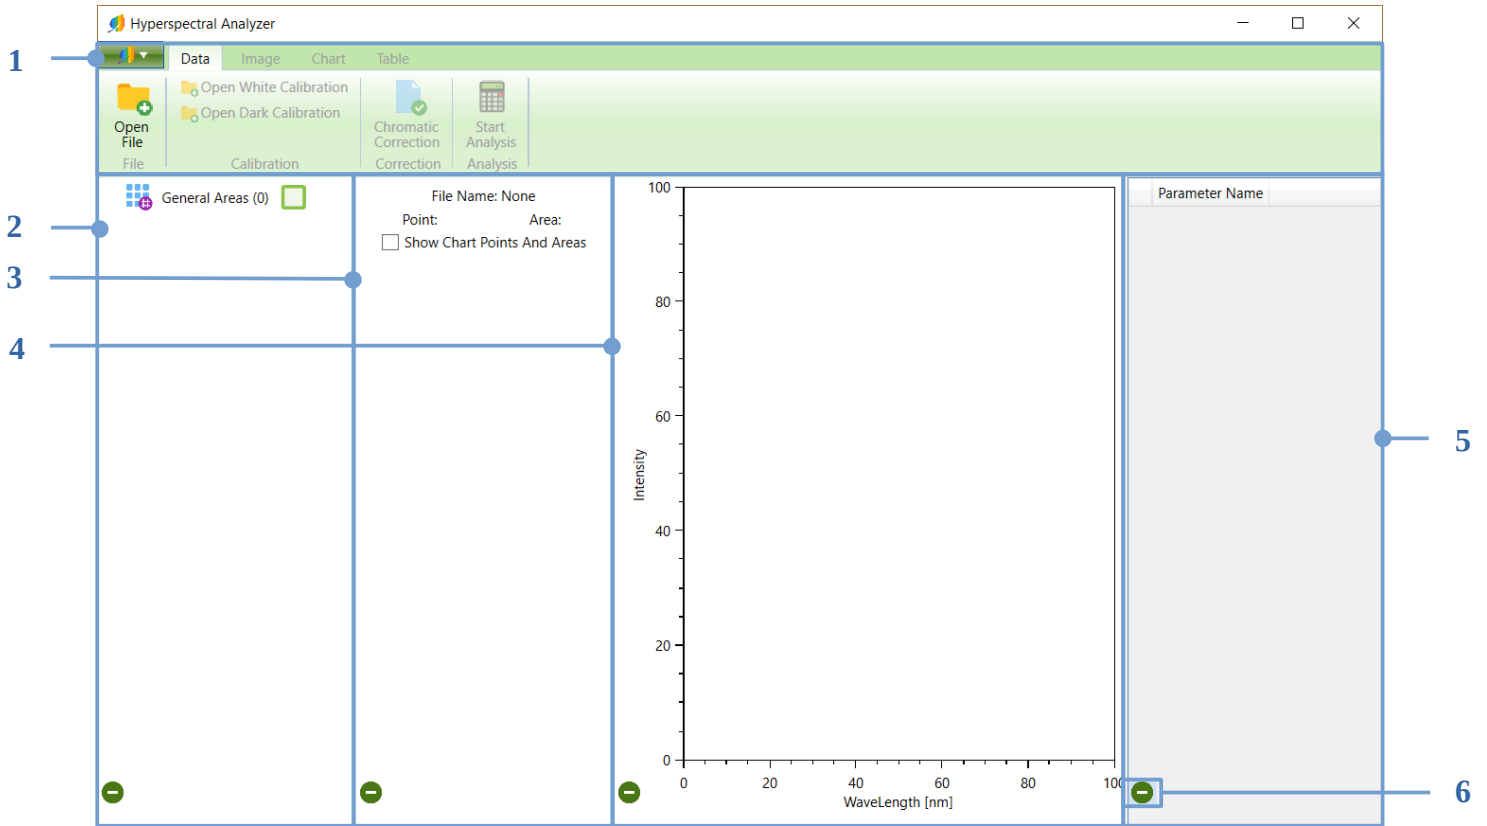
Hyperspectral Analyzer

1

Data Image Chart Table

Open File
File

Open White Calibration
Open Dark Calibration
Calibration

Chromatic Correction
Correction

Start Analysis
Analysis

2

3

4

General Areas (0)

File Name: None
Point: Area:
Show Chart Points And Areas

100
80
60
40
20
0
Intensity
0 20 40 60 80 10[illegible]
WaveLength [nm]

Parameter Name

5

6